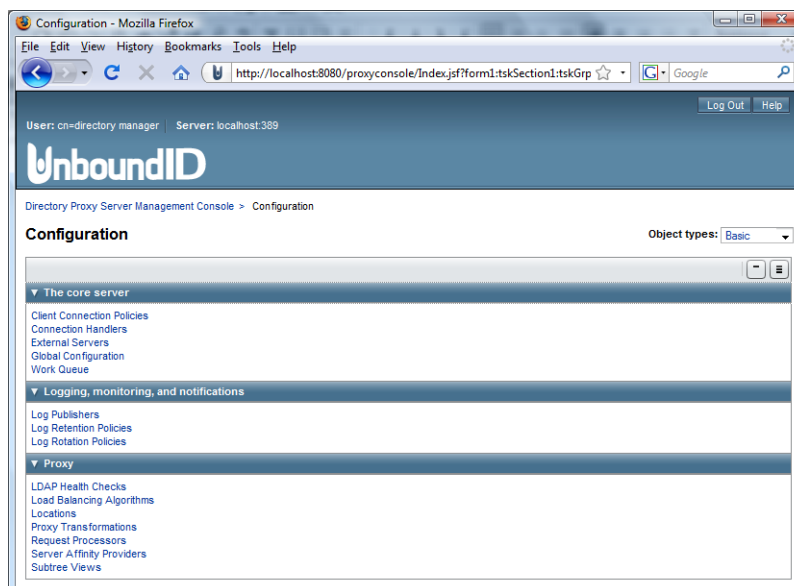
Configuration - Mozilla Firefox

File Edit View History Bookmarks Tools Help

http://localhost:8080/proxyconsole/Index.jsf?form1:tskSection1:tskGrp

Google

Log Out Help

User: cn=directory manager Server: localhost:389

UnboundID

Directory Proxy Server Management Console > Configuration

Configuration

Object types: Basic

▼ The core server

Client Connection Policies
Connection Handlers
External Servers
Global Configuration
Work Queue

▼ Logging, monitoring, and notifications

Log Publishers
Log Retention Policies
Log Rotation Policies

▼ Proxy

LDAP Health Checks
Load Balancing Algorithms
Locations
Proxy Transformations
Request Processors
Server Affinity Providers
Subtree Views